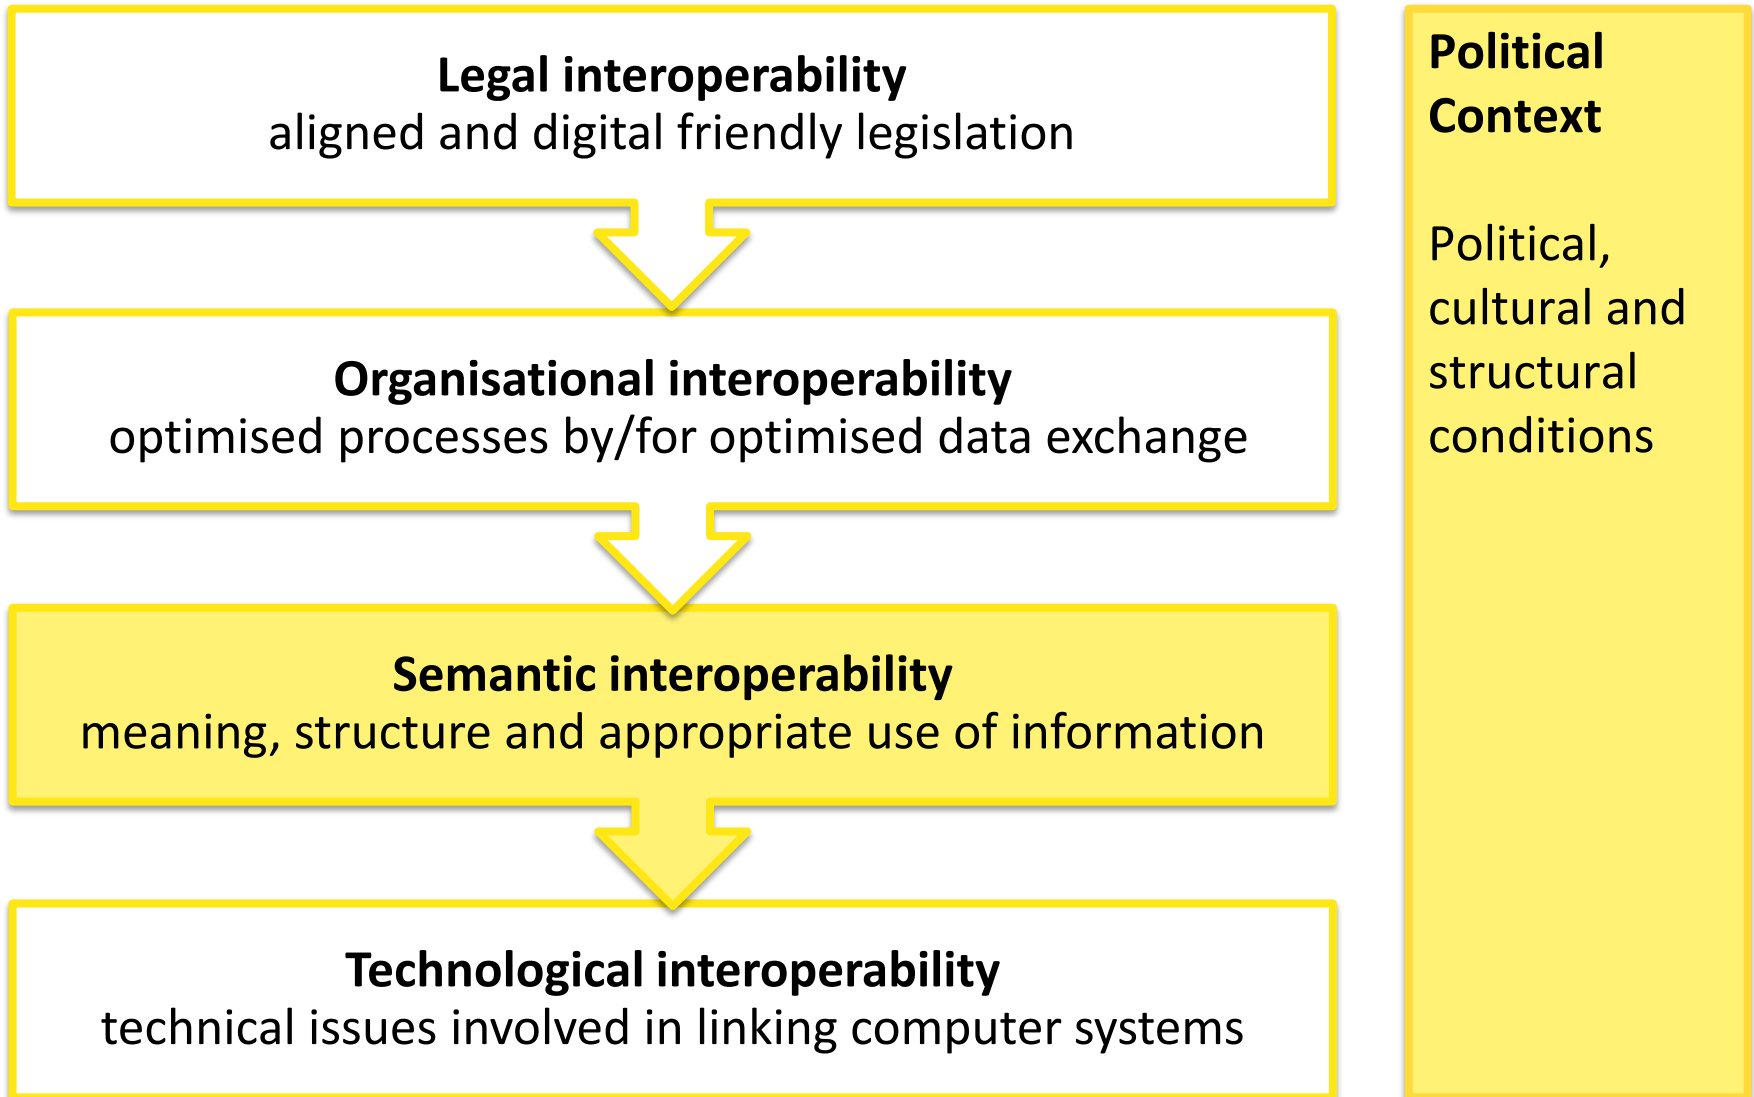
**Legal interoperability**
aligned and digital friendly legislation

**Organisational interoperability**
optimised processes by/for optimised data exchange

**Semantic interoperability**
meaning, structure and appropriate use of information

**Technological interoperability**
technical issues involved in linking computer systems

**Political Context**

Political, cultural and structural conditions